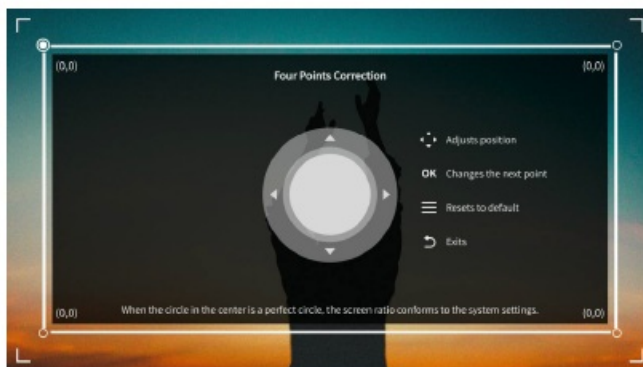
(0,0)

Four Points Correction

(0,0)

Adjusts position

OK Changes the next point

Resets to default

Exits

(0,0)

When the circle in the center is a perfect circle, the screen ratio conforms to the system settings.

(0,0)